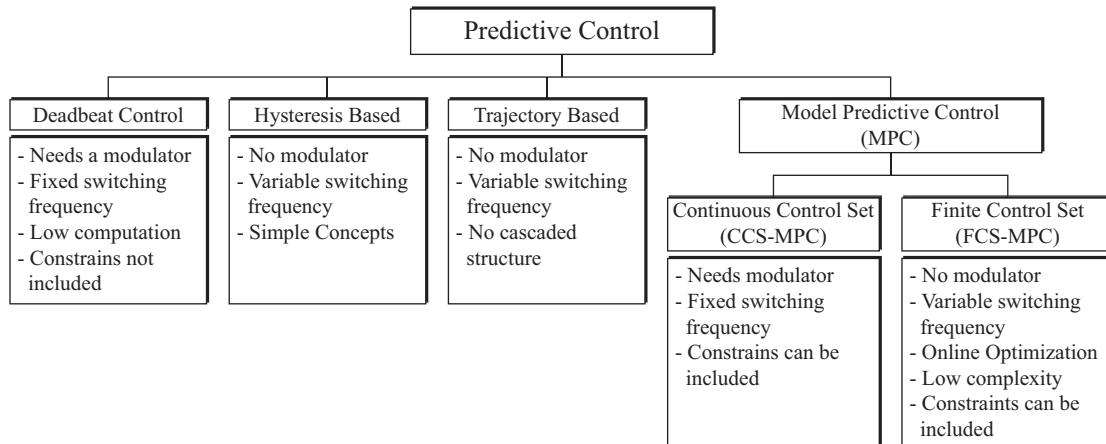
Predictive Control

Deadbeat Control

- Needs a modulator
- Fixed switching frequency
- Low computation
- Constrains not included

Hysteresis Based

- No modulator
- Variable switching frequency
- Simple Concepts

Trajectory Based

- No modulator
- Variable switching frequency
- No cascaded structure

Model Predictive Control (MPC)

Continuous Control Set (CCS-MPC)

- Needs modulator
- Fixed switching frequency
- Constrains can be included

Finite Control Set (FCS-MPC)

- No modulator
- Variable switching frequency
- Online Optimization
- Low complexity
- Constraints can be included